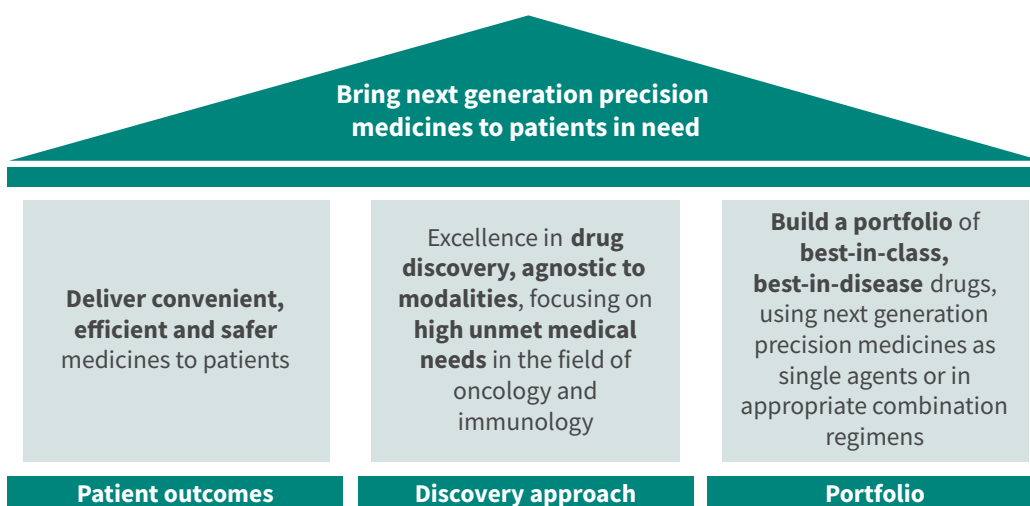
Bring next generation precision medicines to patients in need

Deliver convenient, efficient and safer medicines to patients

Patient outcomes

Excellence in drug discovery, agnostic to modalities, focusing on high unmet medical needs in the field of oncology and immunology

Discovery approach

Build a portfolio of best-in-class, best-in-disease drugs, using next generation precision medicines as single agents or in appropriate combination regimens

Portfolio